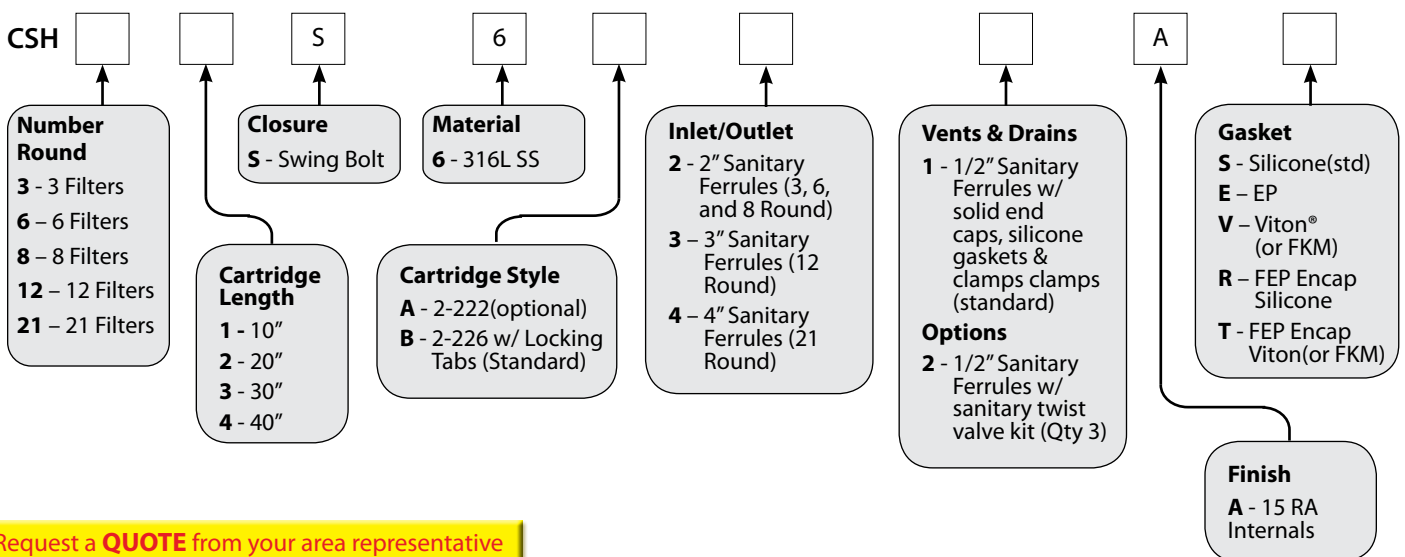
CSH

S

6

A

**Number Round**
**3** - 3 Filters
**6** – 6 Filters
**8** – 8 Filters
**12** – 12 Filters
**21** – 21 Filters

**Cartridge Length**
**1 -** 10"
**2** - 20"
**3** - 30"
**4** - 40"

**Closure**
**S** - Swing Bolt

**Material**
**6** - 316L SS

**Cartridge Style**
**A** - 2-222(optional)
**B** - 2-226 w/ Locking Tabs (Standard)

**Inlet/Outlet**
**2** - 2" Sanitary Ferrules (3, 6, and 8 Round)
**3** – 3" Sanitary Ferrules (12 Round)
**4** – 4" Sanitary Ferrules (21 Round)

**Vents & Drains**
**1** - 1/2" Sanitary Ferrules w/ solid end caps, silicone gaskets & clamps clamps (standard)
**Options**
**2** - 1/2" Sanitary Ferrules w/ sanitary twist valve kit (Qty 3)

**Finish**
**A** - 15 RA Internals

**Gasket**
**S** - Silicone(std)
**E** – EP
**V** – Viton® (or FKM)
**R** – FEP Encap Silicone
**T** - FEP Encap Viton(or FKM)

Request a **QUOTE** from your area representative